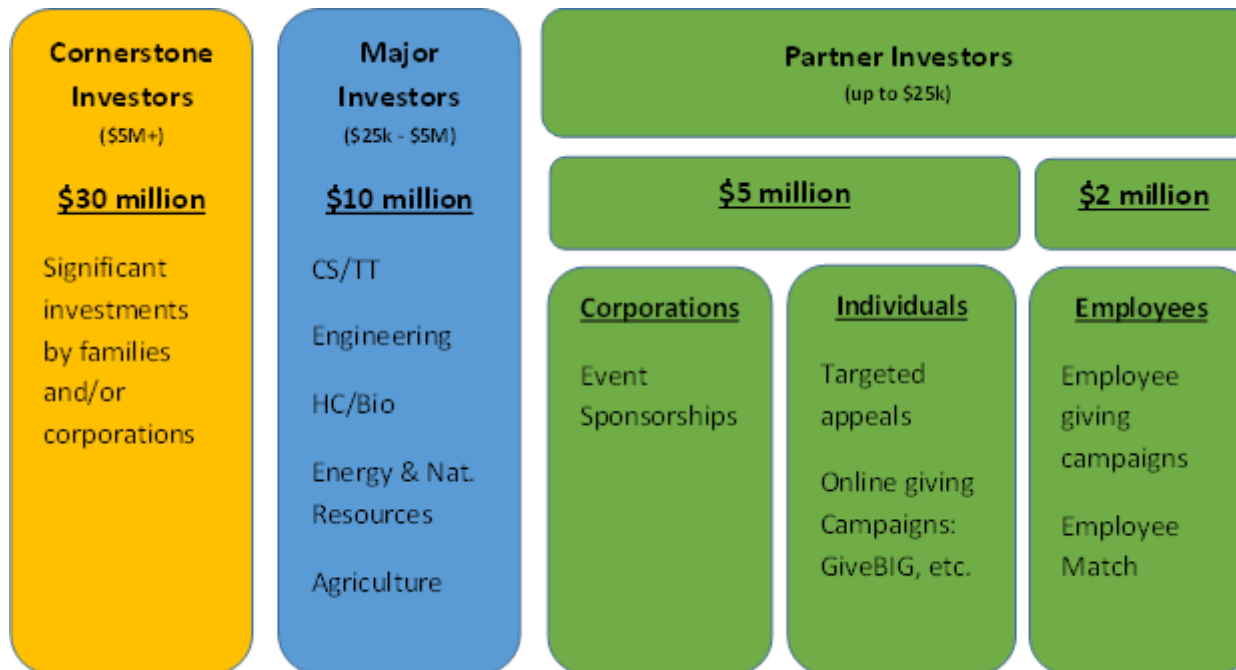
Cornerstone Investors
($5M+)

$30 million

Significant investments by families and/or corporations

Major Investors
($25k - $5M)

$10 million

CS/TT

Engineering

HC/Bio

Energy & Nat. Resources

Agriculture

Partner Investors
(up to $25k)

$5 million

$2 million

Corporations

Event Sponsorships

Individuals

Targeted appeals

Online giving Campaigns: GiveBIG, etc.

Employees

Employee giving campaigns

Employee Match